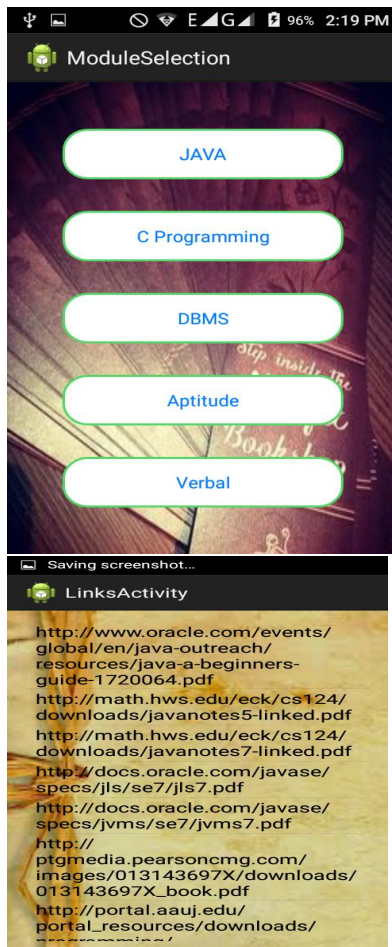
96% 2:19 PM

ModuleSelection

JAVA

C Programming

DBMS

Aptitude

Verbal

Step inside the Book

Saving screenshot...

LinksActivity

http://www.oracle.com/events/global/en/java-outreach/resources/java-a-beginners-guide-1720064.pdf

http://math.hws.edu/eck/cs124/downloads/javanotes5-linked.pdf

http://math.hws.edu/eck/cs124/downloads/javanotes7-linked.pdf

http://docs.oracle.com/javase/specs/jls/se7/jls7.pdf

http://docs.oracle.com/javase/specs/jvms/se7/jvms7.pdf

http://ptgmedia.pearsoncmg.com/images/013143697X/downloads/013143697X_book.pdf

http://portal.aauj.edu/portal_resources/downloads/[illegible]